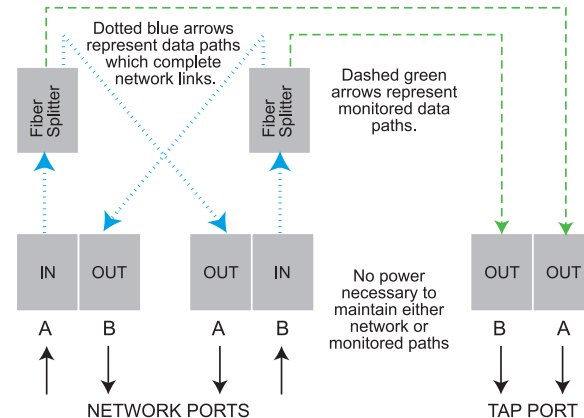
Dotted blue arrows represent data paths which complete network links.

Fiber Splitter

Fiber Splitter

Dashed green arrows represent monitored data paths.

IN

OUT

OUT

IN

No power necessary to maintain either network or monitored paths

OUT

OUT

A

B

A

B

B

A

NETWORK PORTS

TAP PORT